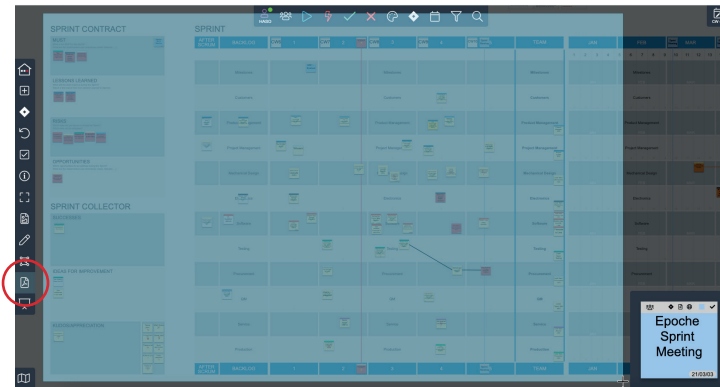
HABO

SPRINT CONTRACT

SPRINT

BACKLOG

TEAM

JAN

FEB

MAR

Milestones

Customers

Project Management

Mechanical Design

Electronics

Software

Testing

Procurement

Bill

Service

Production

SPRINT COLLECTOR

IDEAS FOR IMPROVEMENT

Epoche Sprint Meeting

21/03/03